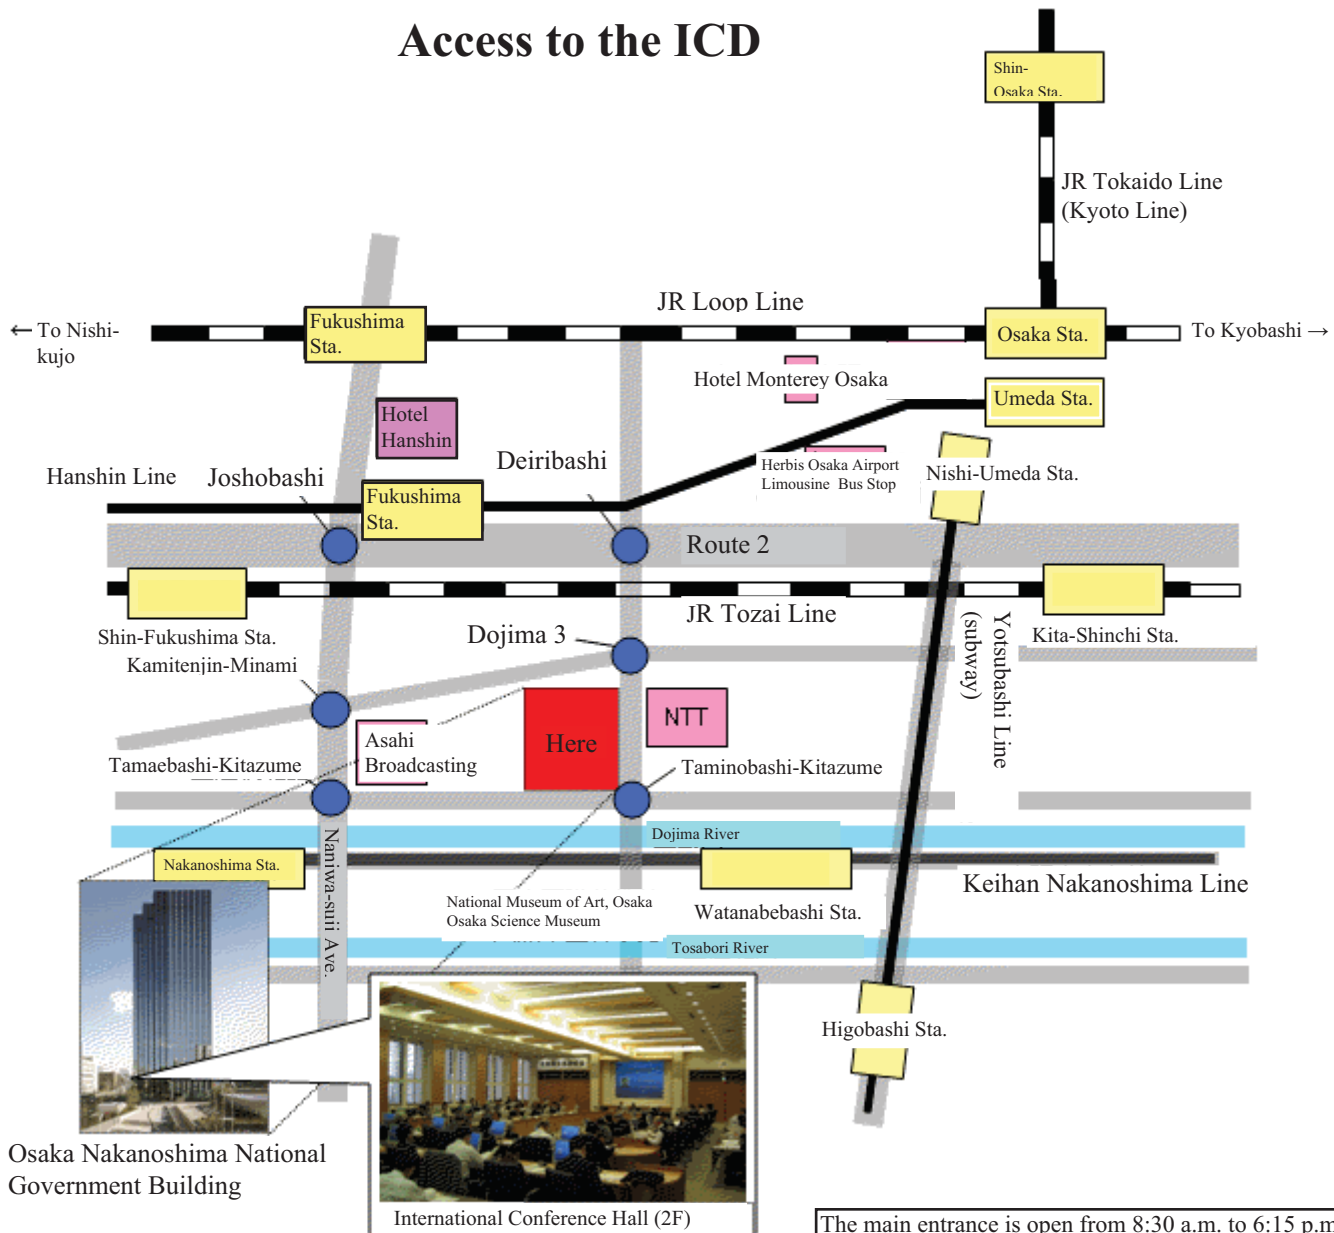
Access to the ICD

Shin-Osaka Sta.

JR Tokaido Line (Kyoto Line)

JR Loop Line

← To Nishi-kujo

Fukushima Sta.

Osaka Sta.

To Kyobashi →

Hotel Monterey Osaka

Umeda Sta.

Hotel Hanshin

Herbis Osaka Airport Limousine Bus Stop

Nishi-Umeda Sta.

Hanshin Line

Joshobashi

Deiribashi

Fukushima Sta.

Route 2

JR Tozai Line

Shin-Fukushima Sta.

Kamitenjin-Minami

Dojima 3

Kita-Shinchi Sta.

Yotsubashi Line (subway)

NTT

Here

Asahi Broadcasting

Tamaebashi-Kitazume

Taminobashi-Kitazume

Dojima River

Nakanoshima Sta.

Naniwa-suji Ave.

Keihan Nakanoshima Line

National Museum of Art, Osaka
Osaka Science Museum

Watanabebashi Sta.

Tosabori River

Higobashi Sta.

Osaka Nakanoshima National Government Building

International Conference Hall (2F)

The main entrance is open from 8:30 a.m. to 6:15 p.m